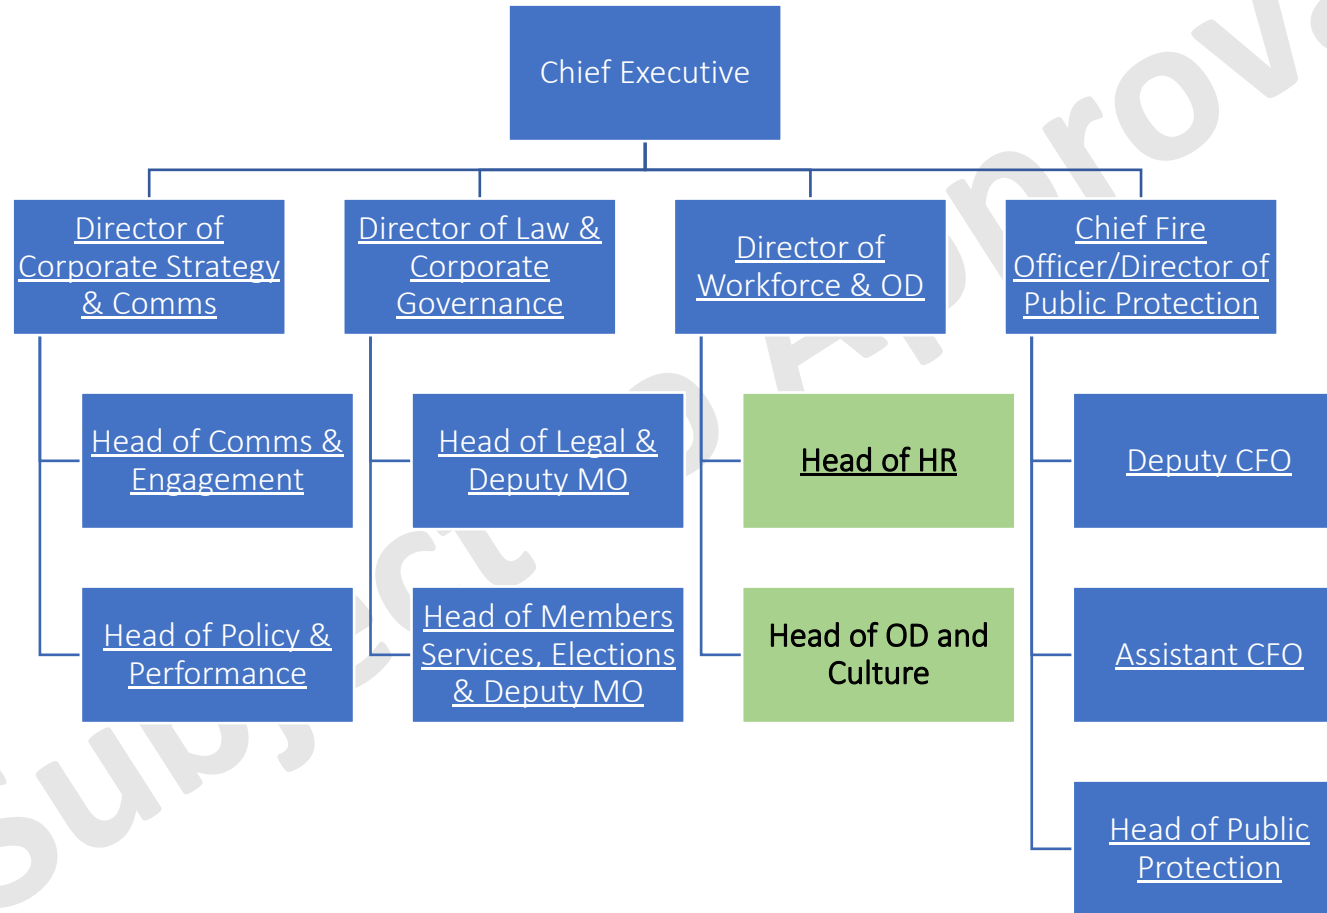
Chief Executive

Director of Corporate Strategy & Comms

Director of Law & Corporate Governance

Director of Workforce & OD

Chief Fire Officer/Director of Public Protection

Head of Comms & Engagement

Head of Policy & Performance

Head of Legal & Deputy MO

Head of Members Services, Elections & Deputy MO

Head of HR

Head of OD and Culture

Deputy CFO

Assistant CFO

Head of Public Protection

Subject to Approval